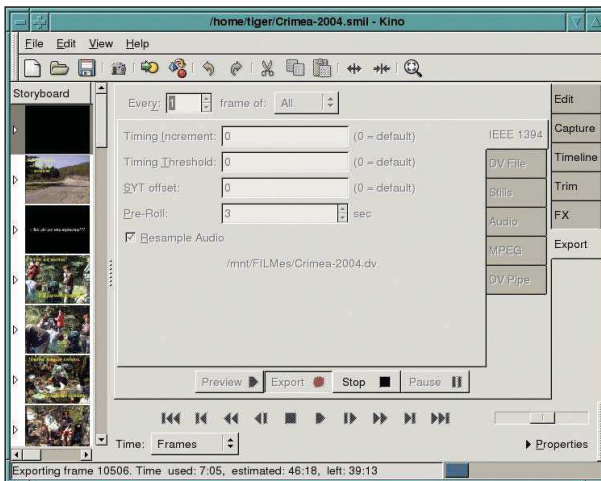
/home/tiger/Crimea-2004.smil - Kino

File Edit View Help

Storyboard

Every: 1 frame of: All

Timing Increment: 0 (0 = default)
Timing Threshold: 0 (0 = default)
SYT offset: 0 (0 = default)
Pre-Roll: 3 sec
Resample Audio

/mnt/FILMes/Crimea-2004.dv

IEEE 1394
DV File
Stills
Audio
MPEG
DV Pipe

Edit
Capture
Timeline
Trim
FX
Export

Preview Export Stop Pause

Time: Frames

Properties

Exporting frame 10506. Time used: 7:05, estimated: 46:18, left: 39:13